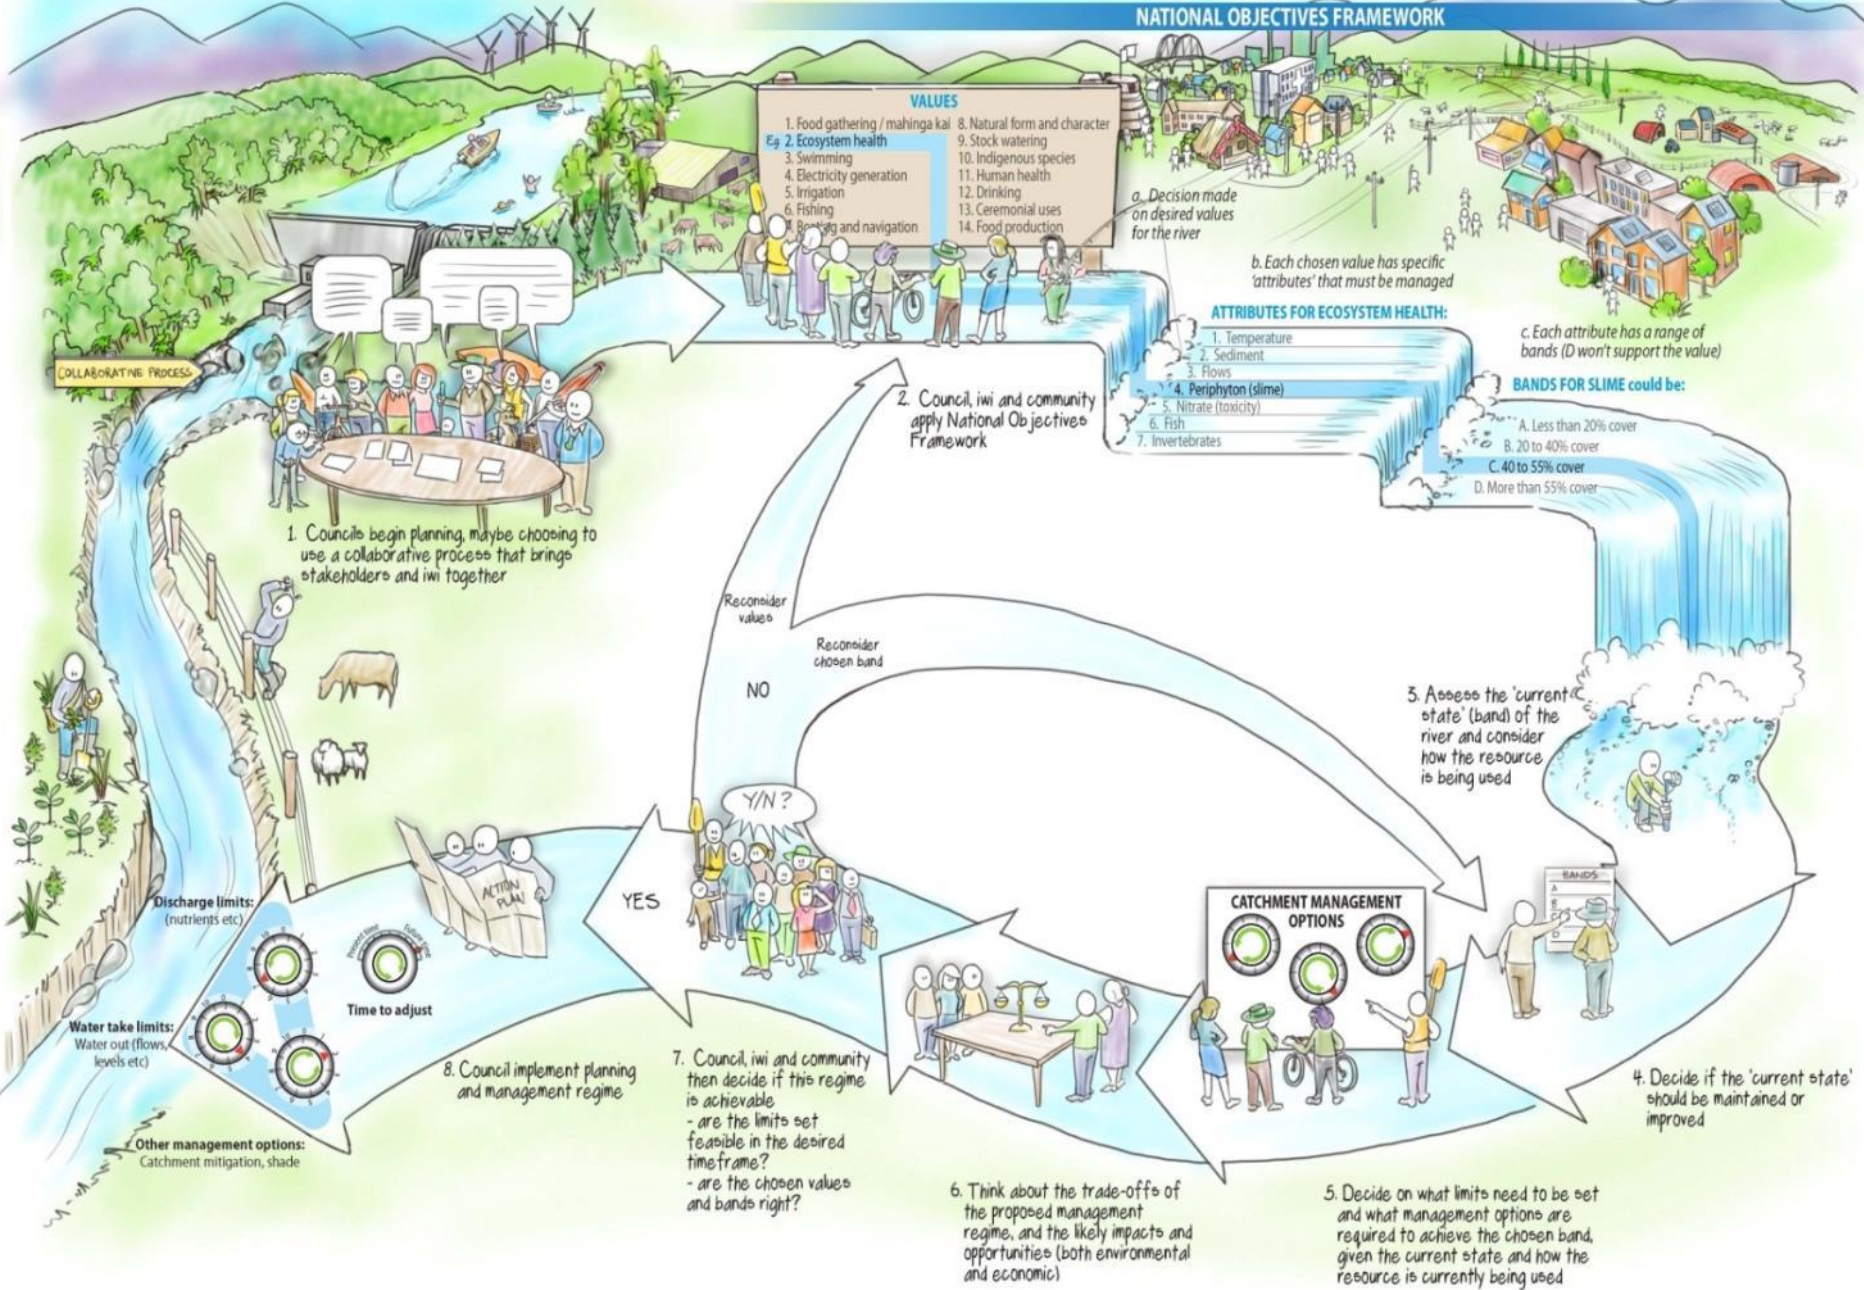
NATIONAL OBJECTIVES FRAMEWORK

VALUES
1. Food gathering / mahinga kai
Eg 2. Ecosystem health
3. Swimming
4. Electricity generation
5. Irrigation
6. Fishing
7. Boating and navigation
8. Natural form and character
9. Stock watering
10. Indigenous species
11. Human health
12. Drinking
13. Ceremonial uses
14. Food production

a. Decision made on desired values for the river

b. Each chosen value has specific 'attributes' that must be managed

ATTRIBUTES FOR ECOSYSTEM HEALTH:
1. Temperature
2. Sediment
3. Flows
4. Periphyton (slime)
5. Nitrate (toxicity)
6. Fish
7. Invertebrates

c. Each attribute has a range of bands (D won't support the value)

BANDS FOR SLIME could be:
A. Less than 20% cover
B. 20 to 40% cover
C. 40 to 55% cover
D. More than 55% cover

COLLABORATIVE PROCESS

1. Councils begin planning, maybe choosing to use a collaborative process that brings stakeholders and iwi together

2. Council, iwi and community apply National Objectives Framework

Reconsider values

Reconsider chosen band

NO

3. Assess the 'current state' (band) of the river and consider how the resource is being used

BANDS

4. Decide if the 'current state' should be maintained or improved

CATCHMENT MANAGEMENT OPTIONS

5. Decide on what limits need to be set and what management options are required to achieve the chosen band, given the current state and how the resource is currently being used

6. Think about the trade-offs of the proposed management regime, and the likely impacts and opportunities (both environmental and economic)

Y/N?

YES

7. Council, iwi and community then decide if this regime is achievable
- are the limits set feasible in the desired timeframe?
- are the chosen values and bands right?

ACTION PLAN

8. Council implement planning and management regime

Discharge limits: (nutrients etc)

Time to adjust

Water take limits: Water out (flows, levels etc)

Other management options: Catchment mitigation, shade